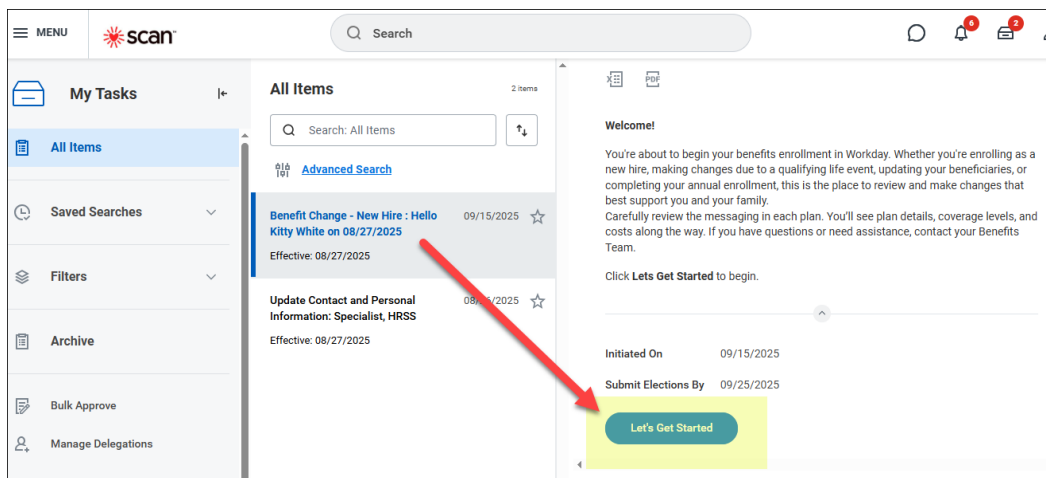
MENU scan

Search

6 2

My Tasks

All Items

Saved Searches

Filters

Archive

Bulk Approve

Manage Delegations

All Items

2 items

Search: All Items

Advanced Search

Benefit Change - New Hire : Hello Kitty White on 08/27/2025

09/15/2025

Effective: 08/27/2025

Update Contact and Personal Information: Specialist, HRSS

08/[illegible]/2025

Effective: 08/27/2025

PDF

Welcome!

You're about to begin your benefits enrollment in Workday. Whether you're enrolling as a new hire, making changes due to a qualifying life event, updating your beneficiaries, or completing your annual enrollment, this is the place to review and make changes that best support you and your family.
Carefully review the messaging in each plan. You'll see plan details, coverage levels, and costs along the way. If you have questions or need assistance, contact your Benefits Team.

Click Lets Get Started to begin.

Initiated On 09/15/2025

Submit Elections By 09/25/2025

Let's Get Started